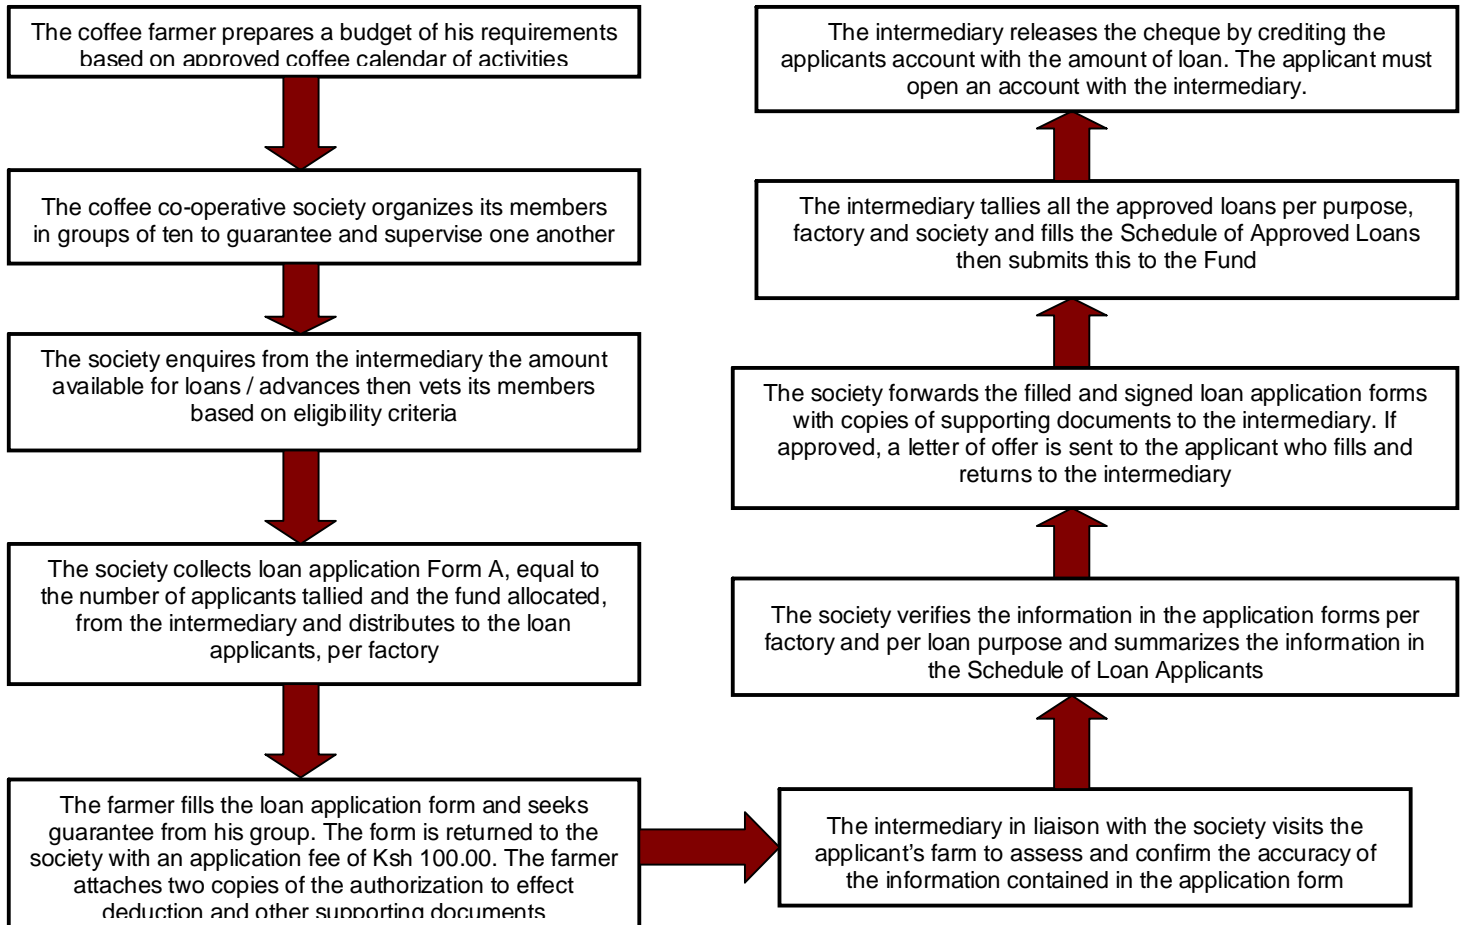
The coffee farmer prepares a budget of his requirements based on approved coffee calendar of activities

The coffee co-operative society organizes its members in groups of ten to guarantee and supervise one another

The society enquires from the intermediary the amount available for loans / advances then vets its members based on eligibility criteria

The society collects loan application Form A, equal to the number of applicants tallied and the fund allocated, from the intermediary and distributes to the loan applicants, per factory

The farmer fills the loan application form and seeks guarantee from his group. The form is returned to the society with an application fee of Ksh 100.00. The farmer attaches two copies of the authorization to effect deduction and other supporting documents

The intermediary in liaison with the society visits the applicant's farm to assess and confirm the accuracy of the information contained in the application form

The society verifies the information in the application forms per factory and per loan purpose and summarizes the information in the Schedule of Loan Applicants

The society forwards the filled and signed loan application forms with copies of supporting documents to the intermediary. If approved, a letter of offer is sent to the applicant who fills and returns to the intermediary

The intermediary tallies all the approved loans per purpose, factory and society and fills the Schedule of Approved Loans then submits this to the Fund

The intermediary releases the cheque by crediting the applicants account with the amount of loan. The applicant must open an account with the intermediary.